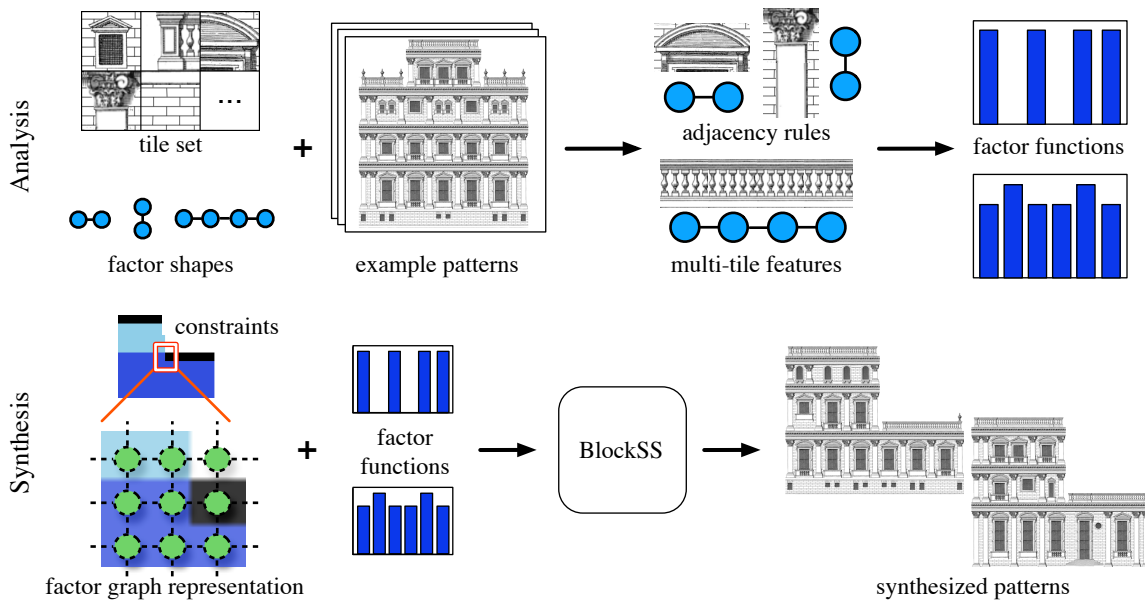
Analysis

...

tile set

+

factor shapes

example patterns

adjacency rules

multi-tile features

factor functions

Synthesis

constraints

factor graph representation

+

factor functions

BlockSS

synthesized patterns